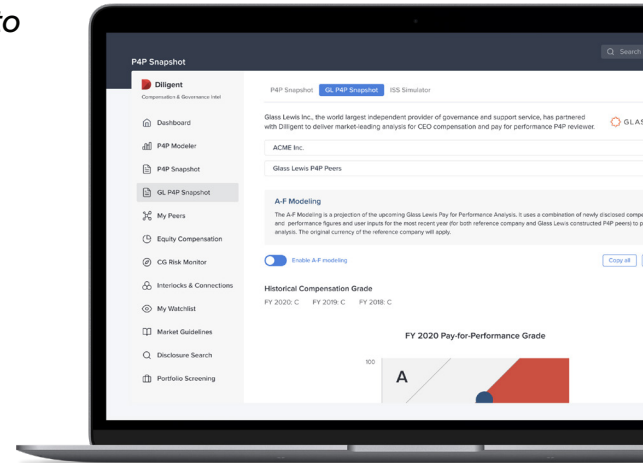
o

P4P Snapshot

Search

Diligent
Compensation & Governance Intel

Dashboard
P4P Modeler
P4P Snapshot
GL P4P Snapshot
My Peers
Equity Compensation
CG Risk Monitor
Interlocks & Connections
My Watchlist
Market Guidelines
Disclosure Search
Portfolio Screening

P4P Snapshot GL P4P Snapshot ISS Simulator

Glass Lewis Inc., the world largest independent provider of governance and support service, has partnered with Diligent to deliver market-leading analysis for CEO compensation and pay for performance P4P reviewer.

GLAS

ACME Inc.

Glass Lewis P4P Peers

A-F Modeling

The A-F Modeling is a projection of the upcoming Glass Lewis Pay for Performance Analysis. It uses a combination of newly disclosed compe and performance figures and user inputs for the most recent year (for both reference company and Glass Lewis constructed P4P peers) to p analysis. The original currency of the reference company will apply.

Enable A-F modeling

Copy all

Historical Compensation Grade

FY 2020: C FY 2019: C FY 2018: C

FY 2020 Pay-for-Performance Grade

100

A